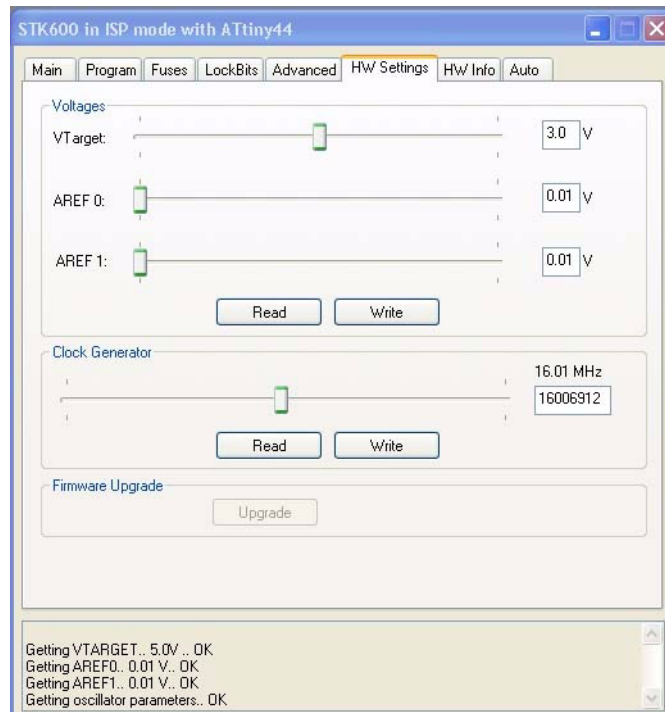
STK600 in ISP mode with ATtiny44

Main | Program | Fuses | LockBits | Advanced | HW Settings | HW Info | Auto

Voltages

VTarget: 3.0 V

AREF 0: 0.01 V

AREF 1: 0.01 V

Read Write

Clock Generator

16.01 MHz

16006912

Read Write

Firmware Upgrade

Upgrade

Getting VTARGET.. 5.0V .. OK
Getting AREF0.. 0.01 V.. OK
Getting AREF1.. 0.01 V.. OK
Getting oscillator parameters.. OK